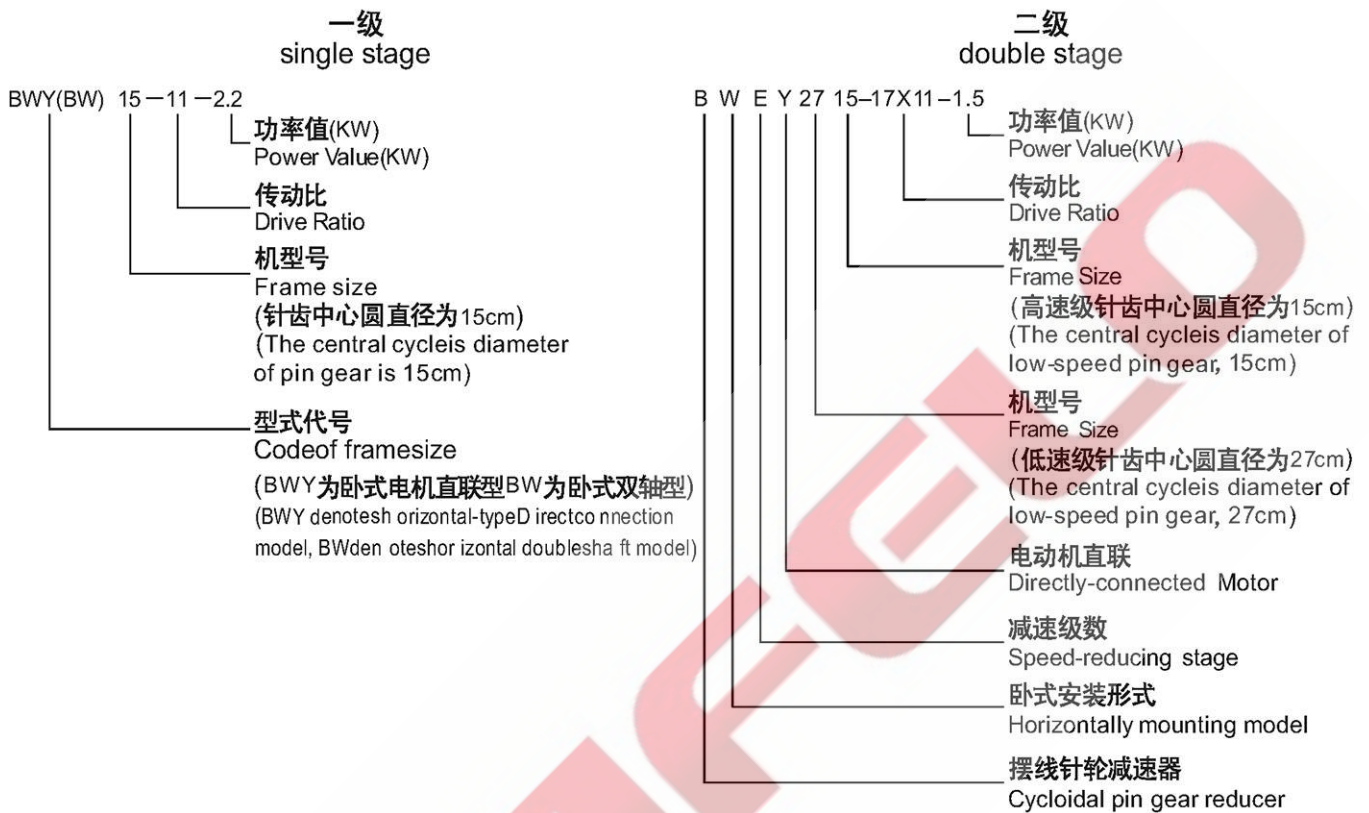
一级
single stage

BWY(BW) 15－11－2.2

功率值(KW)
Power Value(KW)

传动比
Drive Ratio

机型号
Frame size
(针齿中心圆直径为15cm)
(The central cycleis diameter of pin gear is 15cm)

型式代号
Codeof framesize
(BWY为卧式电机直联型BW为卧式双轴型)
(BWY denotesh orizontal-typeD irectco nnection model, BWden oteshor izontal doublesha ft model)

二级
double stage

B W E Y 27 15–17X11–1.5

功率值(KW)
Power Value(KW)

传动比
Drive Ratio

机型号
Frame Size
(高速级针齿中心圆直径为15cm)
(The central cycleis diameter of low-speed pin gear, 15cm)

机型号
Frame Size
(低速级针齿中心圆直径为27cm)
(The central cycleis diameter of low-speed pin gear, 27cm)

电动机直联
Directly-connected Motor

减速级数
Speed-reducing stage

卧式安装形式
Horizontally mounting model

摆线针轮减速器
Cycloidal pin gear reducer